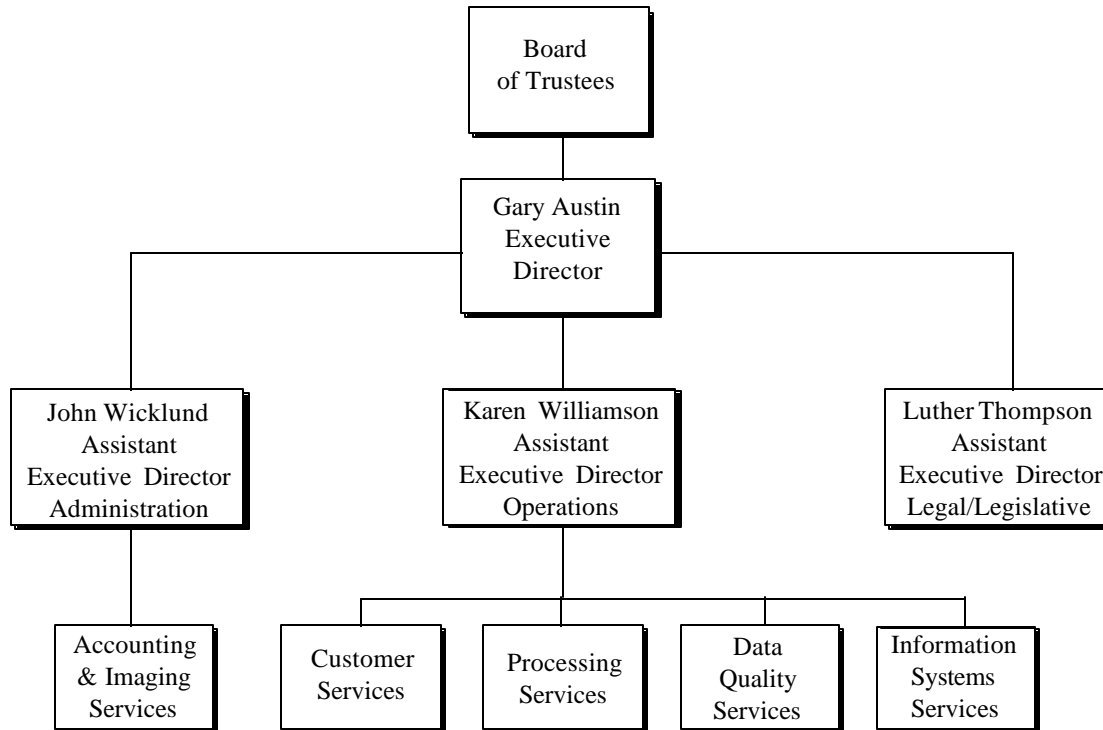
Board of Trustees

Gary Austin Executive Director

John Wicklund Assistant Executive Director Administration

Karen Williamson Assistant Executive Director Operations

Luther Thompson Assistant Executive Director Legal/Legislative

Accounting & Imaging Services

Customer Services

Processing Services

Data Quality Services

Information Systems Services